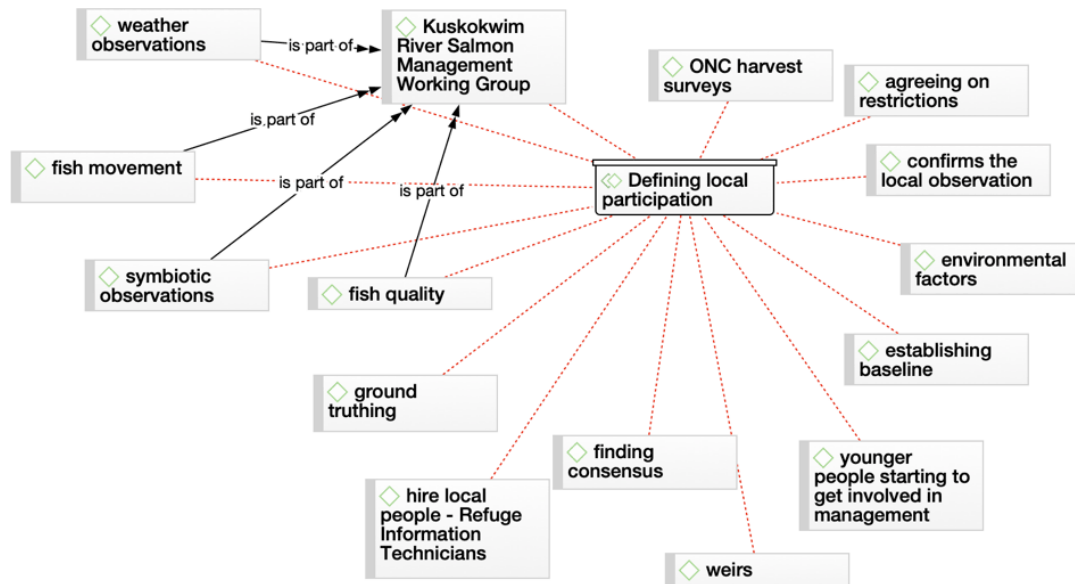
weather observations

is part of

Kuskokwim River Salmon Management Working Group

ONC harvest surveys

agreeing on restrictions

is part of

fish movement

is part of

is part of

Defining local participation

confirms the local observation

environmental factors

symbiotic observations

fish quality

establishing baseline

ground truthing

finding consensus

younger people starting to get involved in management

hire local people - Refuge Information Technicians

weirs